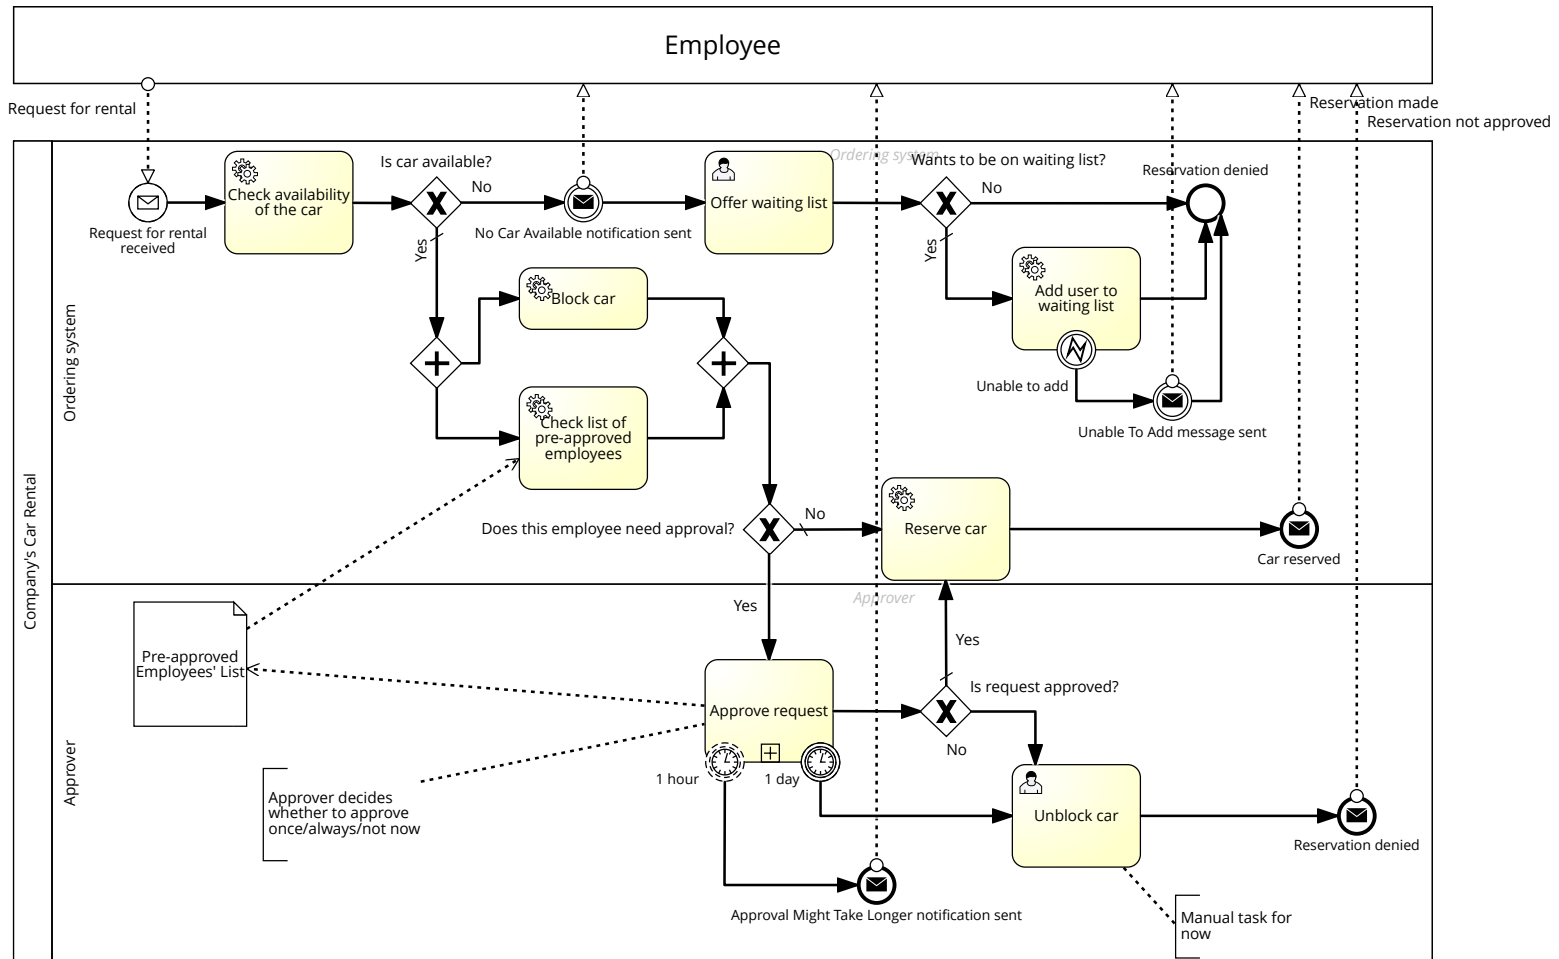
Employee

Request for rental

Reservation made
Reservation not approved

Company's Car Rental

Ordering system

Ordering system

Request for rental received

Check availability of the car

Is car available?

No

Yes

No Car Available notification sent

Offer waiting list

Wants to be on waiting list?

No

Yes

Reservation denied

Add user to waiting list

Unable to add

Unable To Add message sent

Block car

Check list of pre-approved employees

Does this employee need approval?

No

Reserve car

Car reserved

Approver

Approver

Yes

Pre-approved Employees' List

Approve request

1 hour

1 day

Is request approved?

Yes

No

Unblock car

Reservation denied

Approver decides whether to approve once/always/not now

Approval Might Take Longer notification sent

Manual task for now